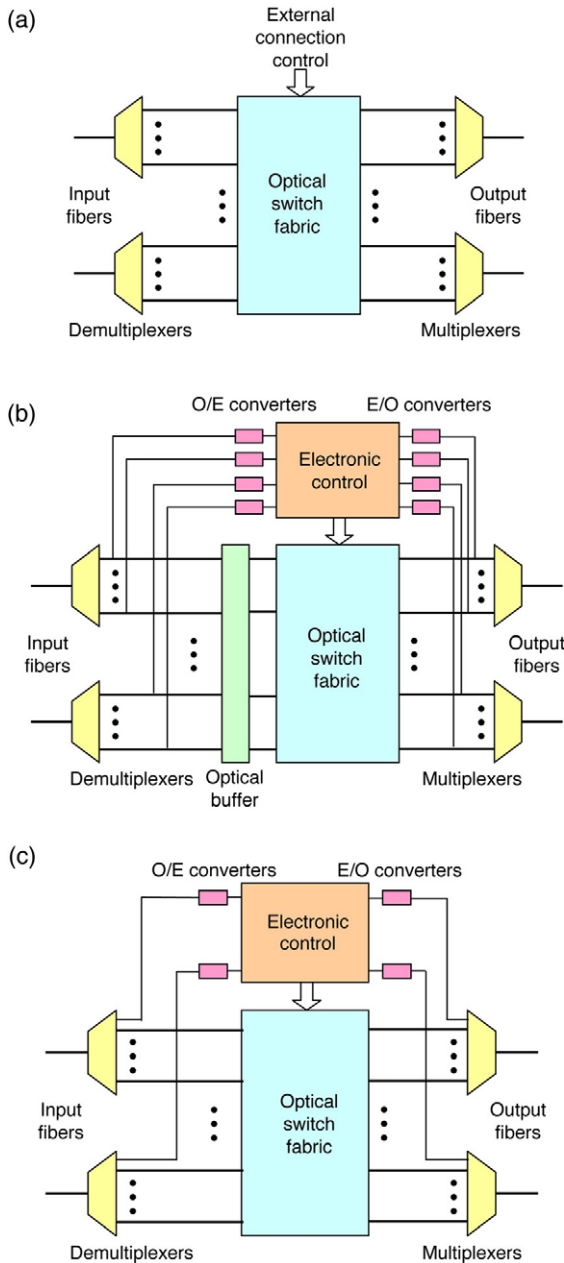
(a)

External connection control

Input fibers

Optical switch fabric

Output fibers

Demultiplexers

Multiplexers

(b)

O/E converters

E/O converters

Electronic control

Input fibers

Optical switch fabric

Output fibers

Demultiplexers

Optical buffer

Multiplexers

(c)

O/E converters

E/O converters

Electronic control

Input fibers

Optical switch fabric

Output fibers

Demultiplexers

Multiplexers